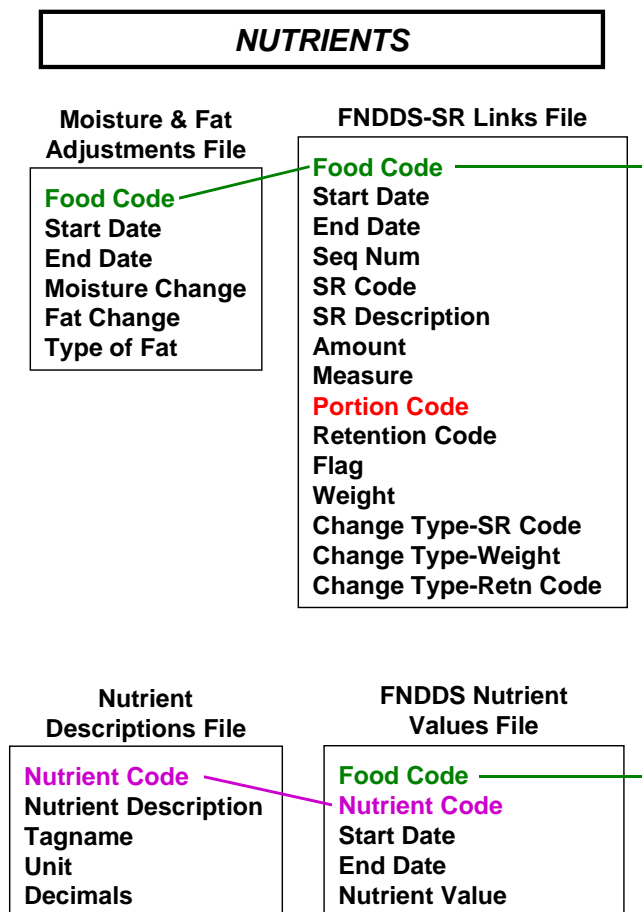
NUTRIENTS

Moisture & Fat Adjustments File

Food Code
Start Date
End Date
Moisture Change
Fat Change
Type of Fat

FNDDS-SR Links File

Food Code
Start Date
End Date
Seq Num
SR Code
SR Description
Amount
Measure
Portion Code
Retention Code
Flag
Weight
Change Type-SR Code
Change Type-Weight
Change Type-Retn Code

Nutrient Descriptions File

Nutrient Code
Nutrient Description
Tagname
Unit
Decimals

FNDDS Nutrient Values File

Food Code
Nutrient Code
Start Date
End Date
Nutrient Value